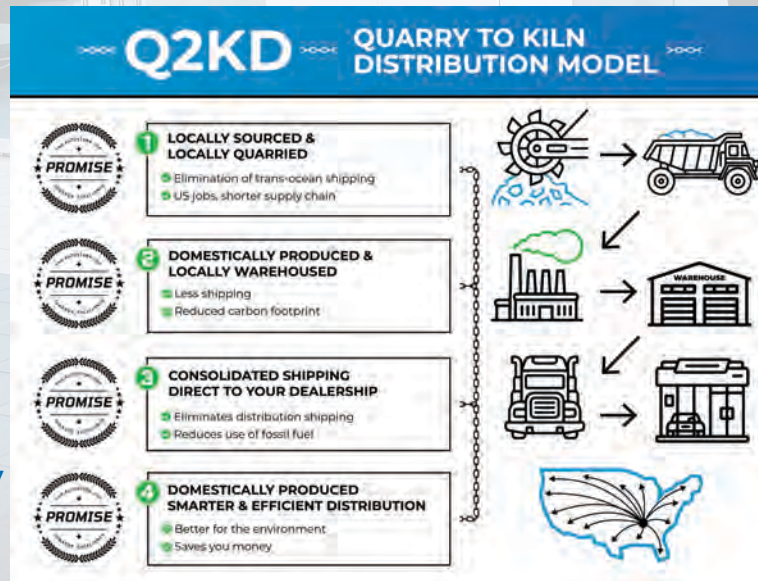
Q2KD QUARRY TO KILN DISTRIBUTION MODEL

PROMISE

1 LOCALLY SOURCED & LOCALLY QUARRIED
Elimination of trans-ocean shipping
US jobs, shorter supply chain

PROMISE

2 DOMESTICALLY PRODUCED & LOCALLY WAREHOUSED
Less shipping
Reduced carbon footprint

PROMISE

3 CONSOLIDATED SHIPPING DIRECT TO YOUR DEALERSHIP
Eliminates distribution shipping
Reduces use of fossil fuel

PROMISE

4 DOMESTICALLY PRODUCED SMARTER & EFFICIENT DISTRIBUTION
Better for the environment
Saves you money

WAREHOUSE